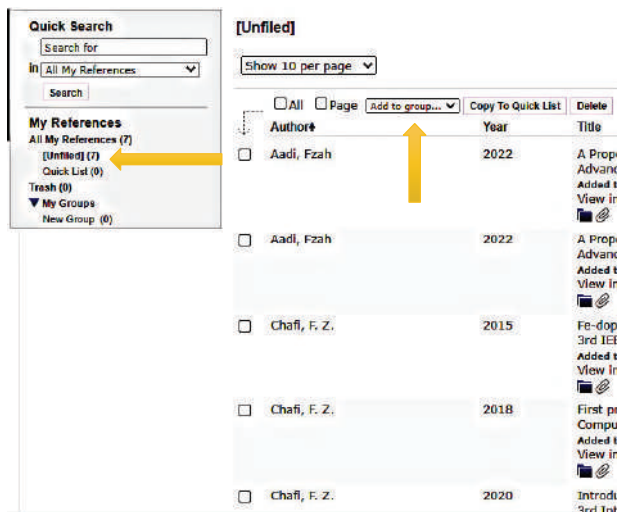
Quick Search

Search for

in All My References

Search

My References

All My References (7)

[Unfiled] (7)

Quick List (0)

Trash (0)

▼ My Groups

New Group (0)

[Unfiled]

Show 10 per page

All Page Add to group... Copy To Quick List Delete

| | Author | Year | Title |
|---|---|---|---|
| | Aadi, Fzah | 2022 | A Propo Advanc Added t View in |
| | Aadi, Fzah | 2022 | A Propo Advanc Added t View in |
| | Chafi, F. Z. | 2015 | Fe-dop 3rd IEE Added t View in |
| | Chafi, F. Z. | 2018 | First pr Compu Added t View in |
| | Chafi, F. Z. | 2020 | Introdu 3rd Int |